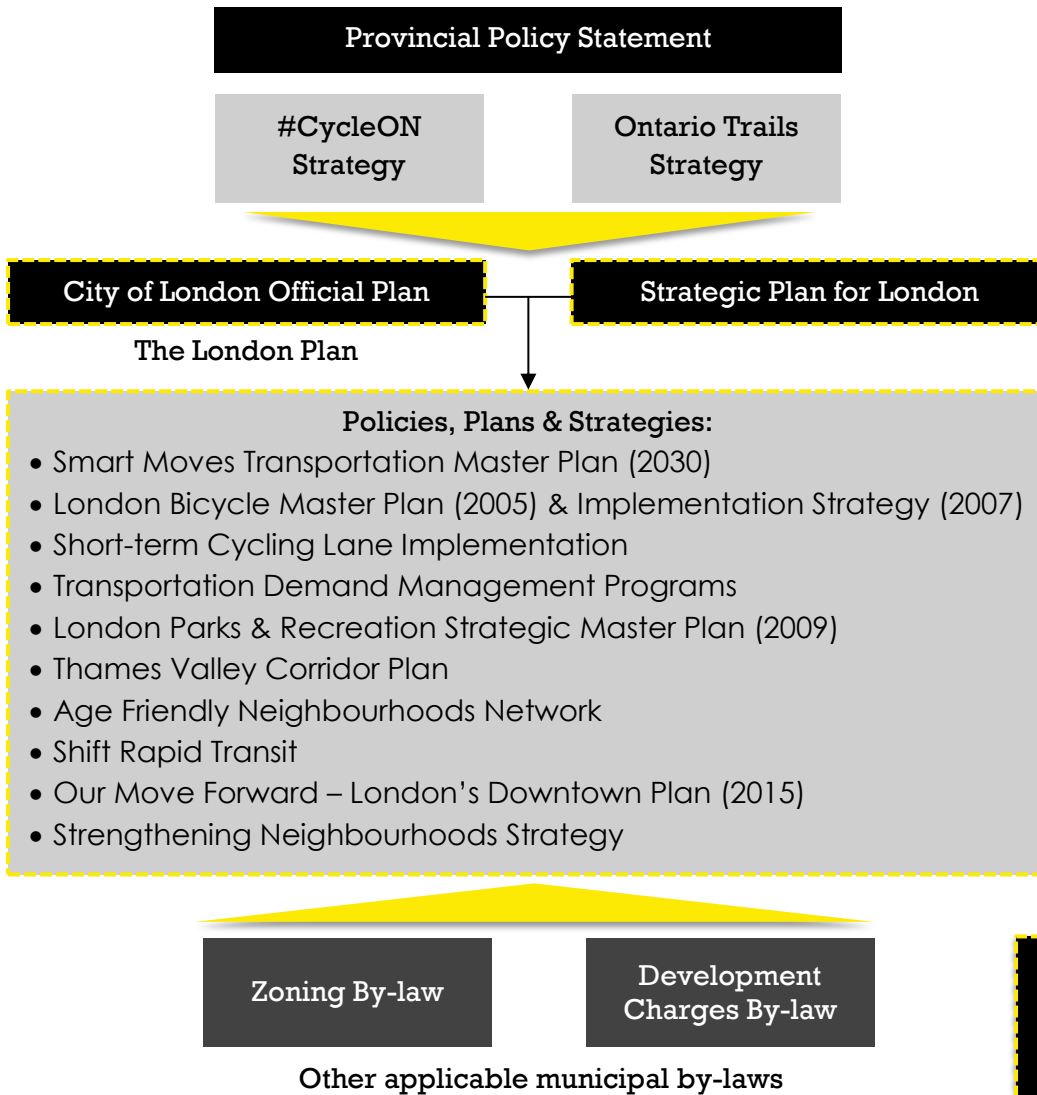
Provincial Policy Statement

#CycleON Strategy

Ontario Trails Strategy

City of London Official Plan

Strategic Plan for London

The London Plan

Policies, Plans & Strategies:
• Smart Moves Transportation Master Plan (2030)
• London Bicycle Master Plan (2005) & Implementation Strategy (2007)
• Short-term Cycling Lane Implementation
• Transportation Demand Management Programs
• London Parks & Recreation Strategic Master Plan (2009)
• Thames Valley Corridor Plan
• Age Friendly Neighbourhoods Network
• Shift Rapid Transit
• Our Move Forward – London's Downtown Plan (2015)
• Strengthening Neighbourhoods Strategy

Zoning By-law

Development Charges By-law

Other applicable municipal by-laws